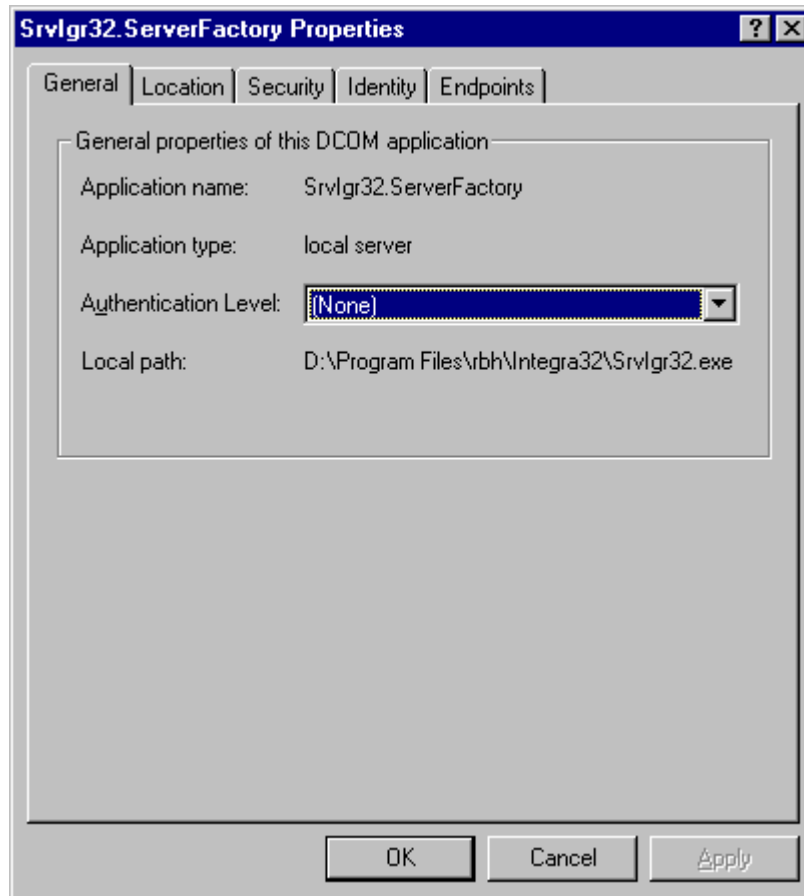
Srvlgr32.ServerFactory Properties

?

General | Location | Security | Identity | Endpoints

General properties of this DCOM application

Application name: Srvlgr32.ServerFactory

Application type: local server

Authentication Level: (None)

Local path: D:\Program Files\rbh\Integra32\Srvlgr32.exe

OK Cancel Apply